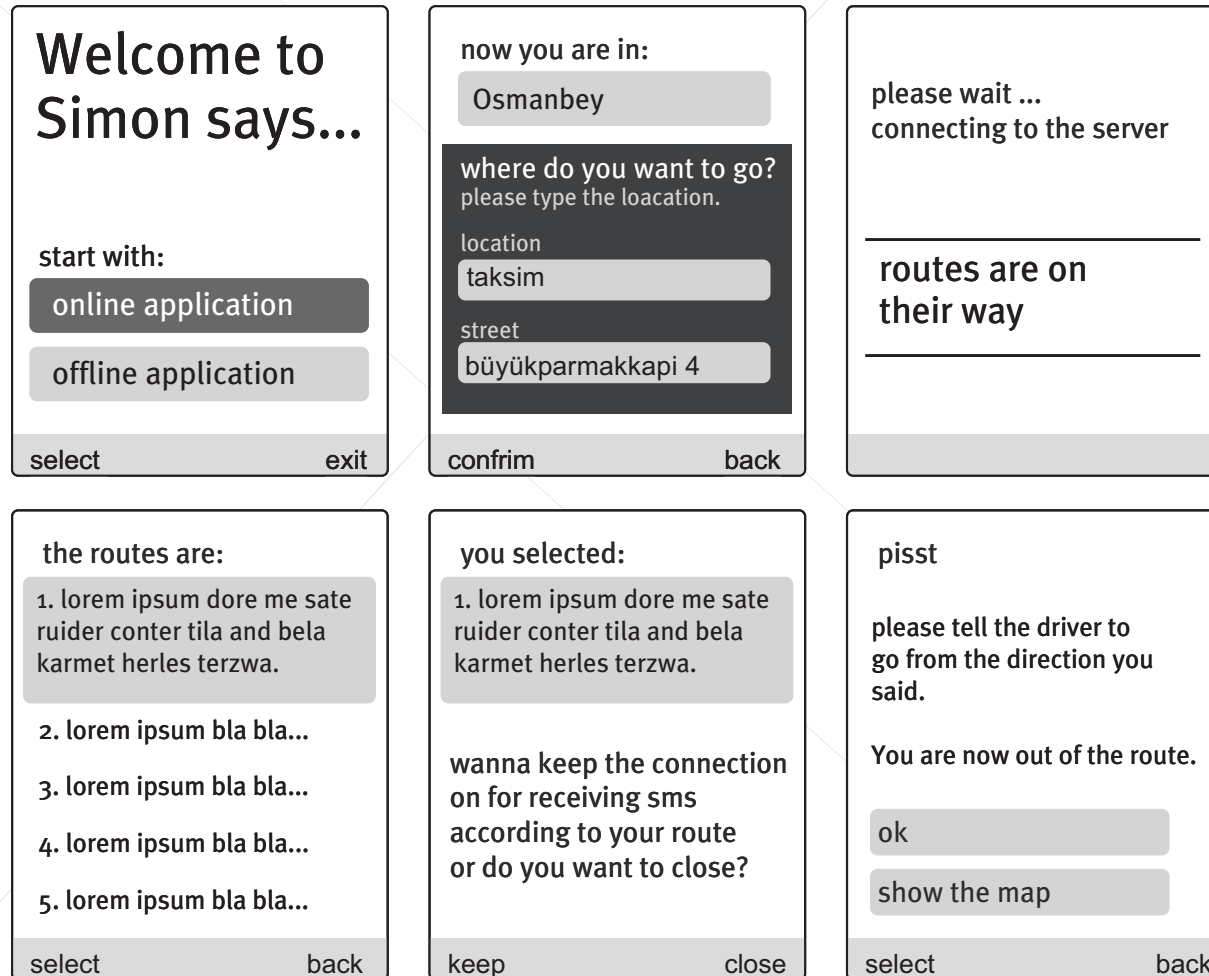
Welcome to Simon says...

start with:

online application

offline application

select exit

now you are in:

Osmanbey

where do you want to go?
please type the loacation.

location

taksim

street

büyükparmakkapi 4

confrim back

please wait ...
connecting to the server

routes are on their way

the routes are:

1. lorem ipsum dore me sate ruider conter tila and bela karmet herles terzwa.

2. lorem ipsum bla bla...

3. lorem ipsum bla bla...

4. lorem ipsum bla bla...

5. lorem ipsum bla bla...

select back

you selected:

1. lorem ipsum dore me sate ruider conter tila and bela karmet herles terzwa.

wanna keep the connection on for receiving sms according to your route or do you want to close?

keep close

pisst

please tell the driver to go from the direction you said.

You are now out of the route.

ok

show the map

select back